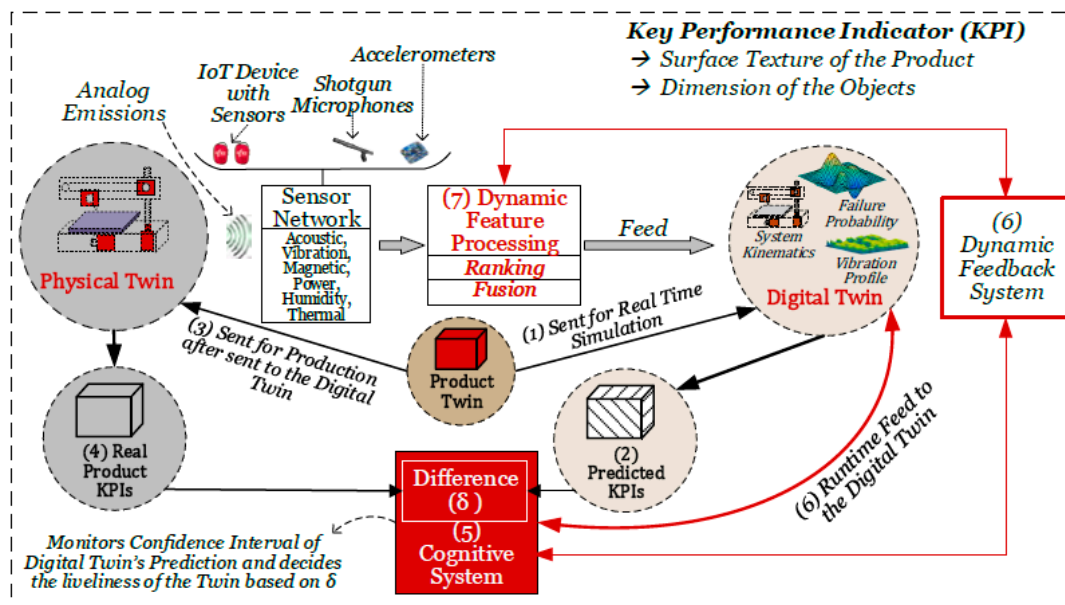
Key Performance Indicator (KPI)
→ Surface Texture of the Product
→ Dimension of the Objects

Accelerometers

IoT Device with Sensors

Shotgun Microphones

Analog Emissions

Sensor Network
Acoustic, Vibration, Magnetic, Power, Humidity, Thermal

(7) Dynamic Feature Processing
Ranking
Fusion

Feed

System Kinematics

Failure Probability

Vibration Profile

Digital Twin

(6) Dynamic Feedback System

Physical Twin

(3) Sent for Production after sent to the Digital Twin

(1) Sent for Real Time Simulation

Product Twin

(4) Real Product KPIs

(2) Predicted KPIs

(6) Runtime Feed to the Digital Twin

Difference (δ )
(5) Cognitive System

Monitors Confidence Interval of Digital Twin's Prediction and decides the liveliness of the Twin based on δ